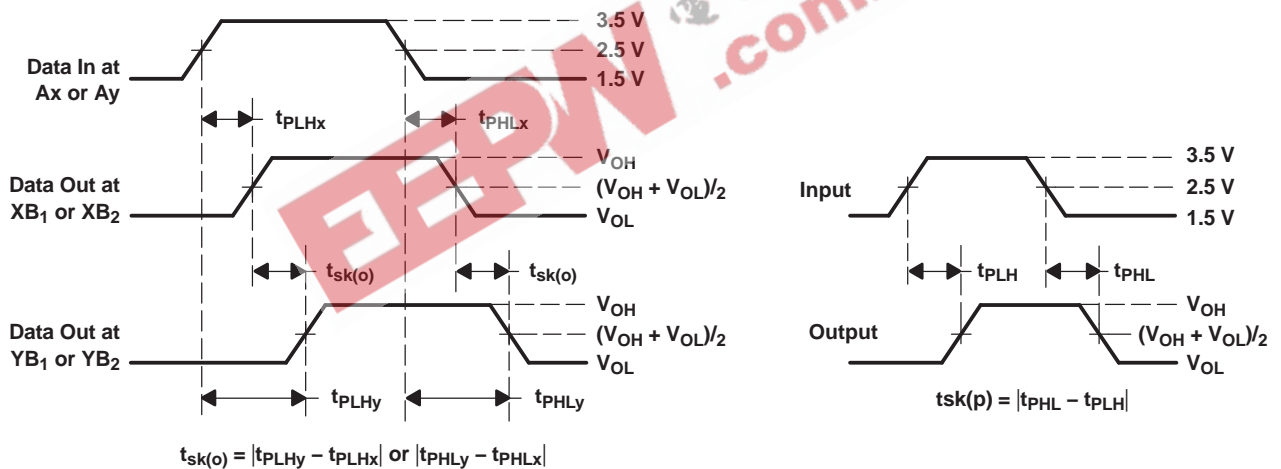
3.5 V
2.5 V
1.5 V
Data In at Ax or Ay
$t_{PLHx}$
$t_{PHLx}$
$V_{OH}$
$(V_{OH} + V_{OL})/2$
$V_{OL}$
Data Out at $XB_1$ or $XB_2$
$t_{sk(o)}$
$t_{sk(o)}$
$V_{OH}$
$(V_{OH} + V_{OL})/2$
$V_{OL}$
Data Out at $YB_1$ or $YB_2$
$t_{PLHy}$
$t_{PHLy}$
$t_{sk(o)} = |t_{PLHy} - t_{PLHx}|$ or $|t_{PHLy} - t_{PHLx}|$

3.5 V
2.5 V
1.5 V
Input
$t_{PLH}$
$t_{PHL}$
$V_{OH}$
$(V_{OH} + V_{OL})/2$
$V_{OL}$
Output
$tsk(p) = |t_{PHL} - t_{PLH}|$

EEPW .com